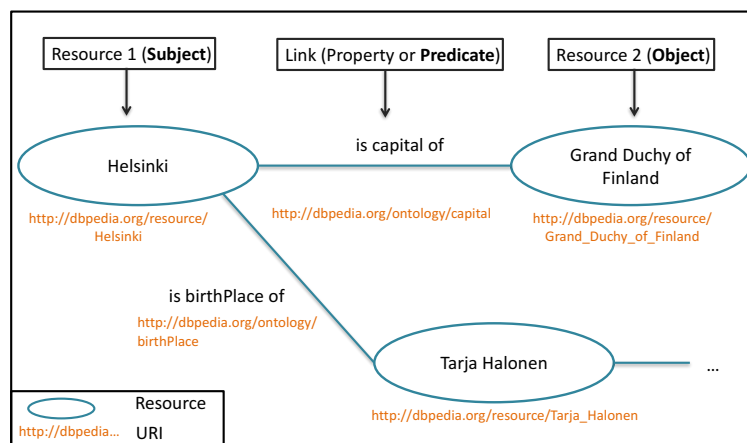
Resource 1 (**Subject**)

Link (Property or **Predicate**)

Resource 2 (**Object**)

is capital of

Helsinki

Grand Duchy of Finland

http://dbpedia.org/resource/Helsinki

http://dbpedia.org/ontology/capital

http://dbpedia.org/resource/Grand_Duchy_of_Finland

is birthPlace of

http://dbpedia.org/ontology/birthPlace

Tarja Halonen

...

http://dbpedia.org/resource/Tarja_Halonen

Resource

http://dbpedia... URI